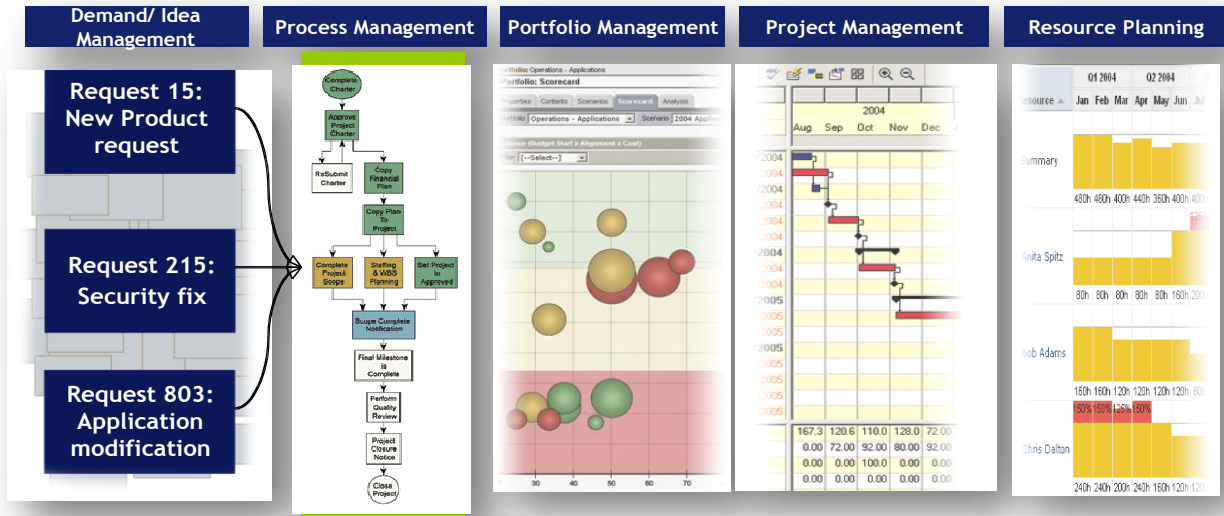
Demand/ Idea Management

Request 15: New Product request

Request 215: Security fix

Request 803: Application modification

Process Management

Complete Charter

Approve Project Charter

ReSubmit Charter

Copy Financial Plan

Copy Plan To Project

Complete Project Scope

Staffing & WBS Planning

Set Project to Approved

Scope Complete Notification

Final Milestone is Complete

Perform Quality Review

Project Closure Notice

Close Project

Portfolio Management

Portfolio: Operations - Applications

Portfolio: Scorecard

Properties Contents Scenarios Scorecard Analysis

Portfolio Operations - Applications Scenario 2004 Applic

Balance (Budget Start + Alignment + Cost)

Filter [--Select--]

30 40 50 60 70

Project Management

2004

Aug Sep Oct Nov Dec

2004
2004
2004
2004
2004
2004
2004
2004
2004
2005
2005
2005
2005
2005
2005
2005
2005

167.3 120.6 110.0 128.0 92.00
0.00 72.00 92.00 80.00 92.00
0.00 0.00 100.0 0.00 0.00
0.00 0.00 0.00 0.00 0.00

Resource Planning

Q1 2004 Q2 2004

Resource Jan Feb Mar Apr May Jun Jul

Summary

480h 480h 400h 400h 360h 400h 360h

Anita Spitz

80h 80h 80h 80h 80h 160h 200h

Bob Adams

160h 160h 120h 120h 120h 120h 120h

150% 150% 125% 150%

Chris Dalton

240h 240h 200h 240h 160h 120h 120h